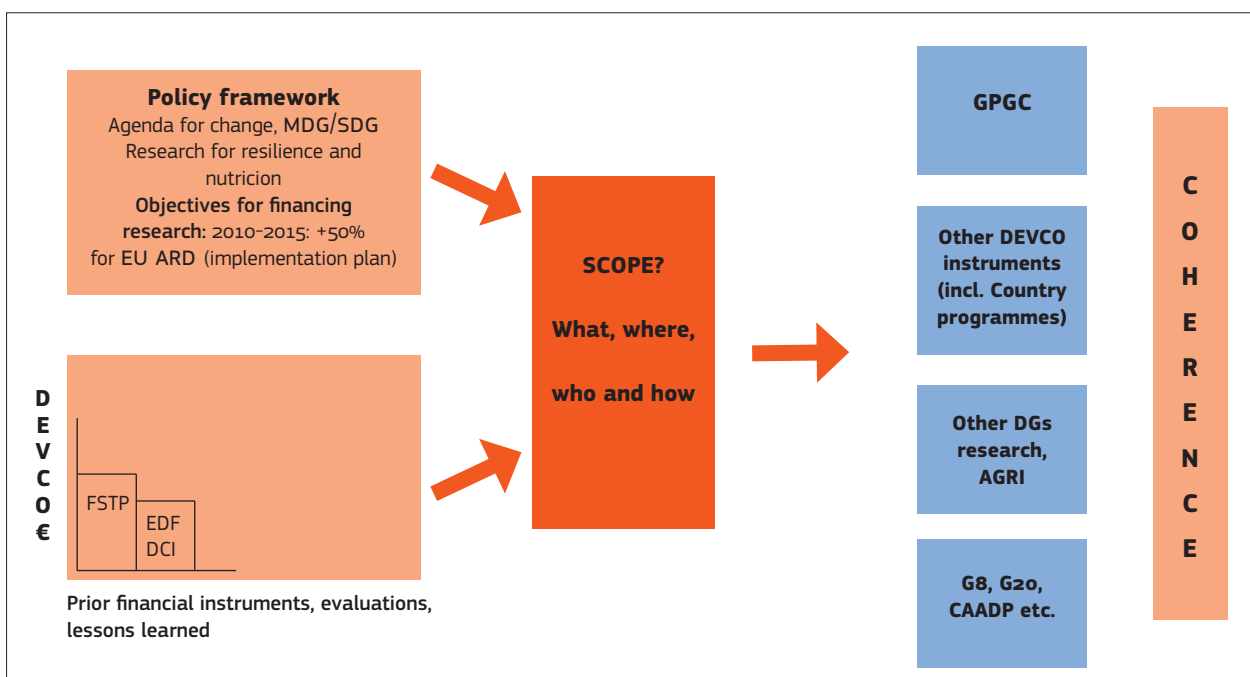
**Policy framework**
Agenda for change, MDG/SDG
Research for resilience and nutricion
**Objectives for financing research**: 2010-2015: +50% for EU ARD (implementation plan)

D
E
V
C
O
€

FSTP

EDF
DCI

Prior financial instruments, evaluations, lessons learned

SCOPE?

What, where,

who and how

GPGC

Other DEVCO instruments (incl. Country programmes)

Other DGs research, AGRI

G8, G20, CAADP etc.

C
O
H
E
R
E
N
C
E